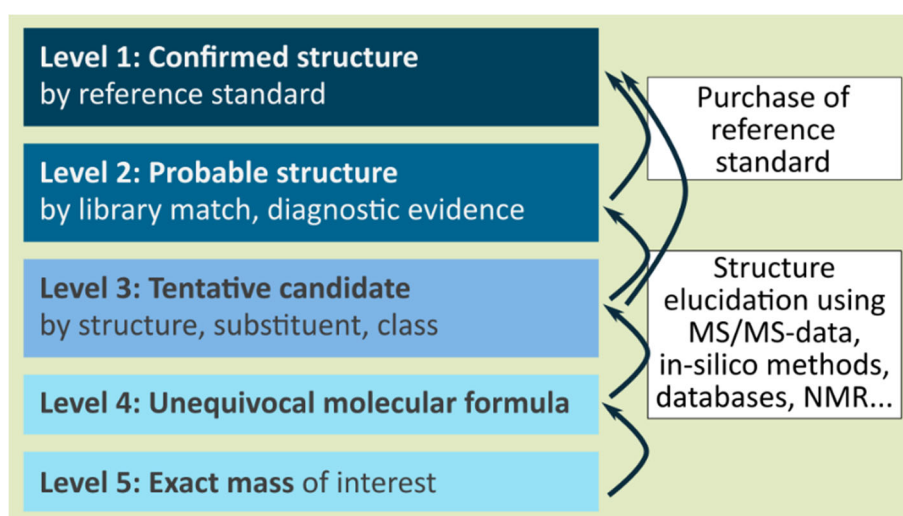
Level 1: Confirmed structure
by reference standard

Level 2: Probable structure
by library match, diagnostic evidence

Level 3: Tentative candidate
by structure, substituent, class

Level 4: Unequivocal molecular formula

Level 5: Exact mass of interest

Purchase of reference standard

Structure elucidation using MS/MS-data, in-silico methods, databases, NMR...